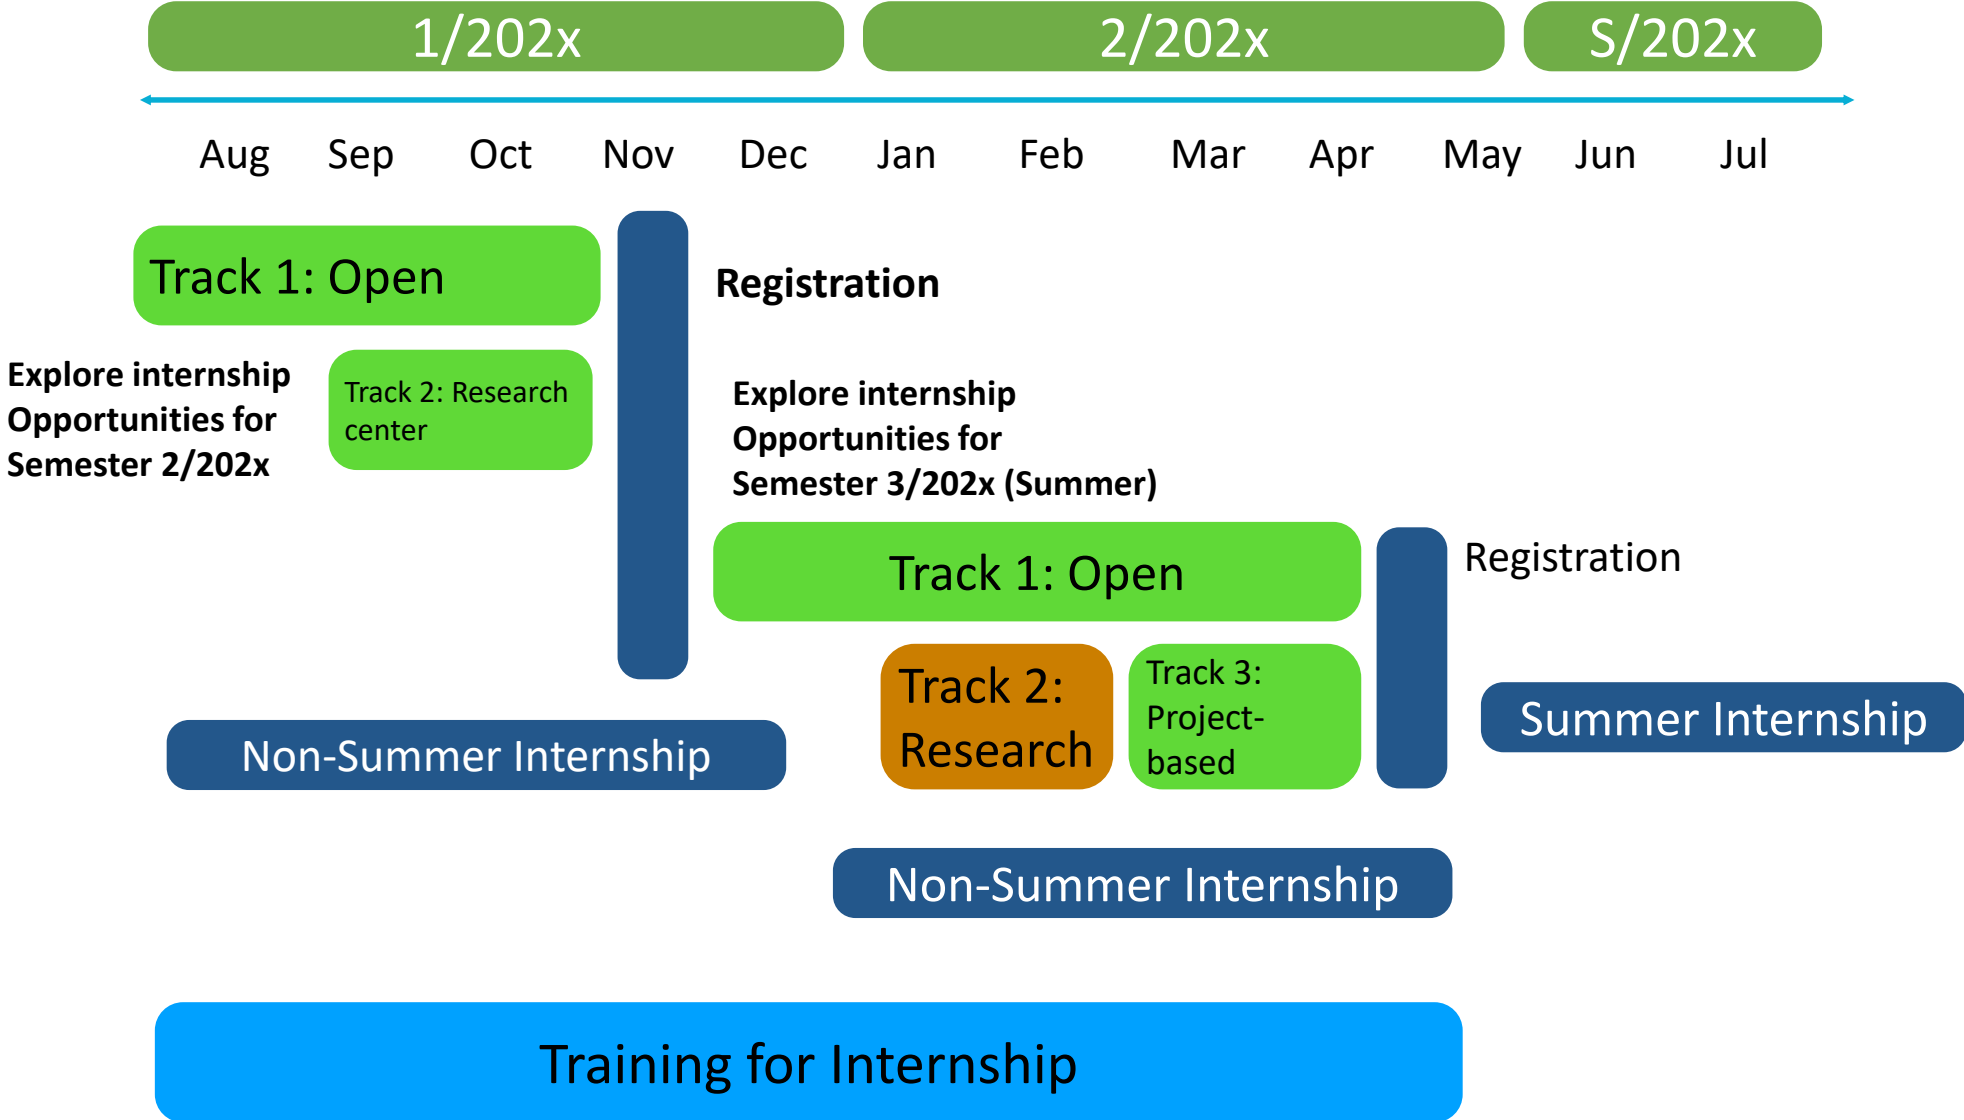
1/202x 2/202x S/202x

Aug Sep Oct Nov Dec Jan Feb Mar Apr May Jun Jul

Track 1: Open

Registration

Explore internship Opportunities for Semester 2/202x

Track 2: Research center

Explore internship Opportunities for Semester 3/202x (Summer)

Track 1: Open

Registration

Track 2: Research

Track 3: Project-based

Summer Internship

Non-Summer Internship

Non-Summer Internship

Training for Internship